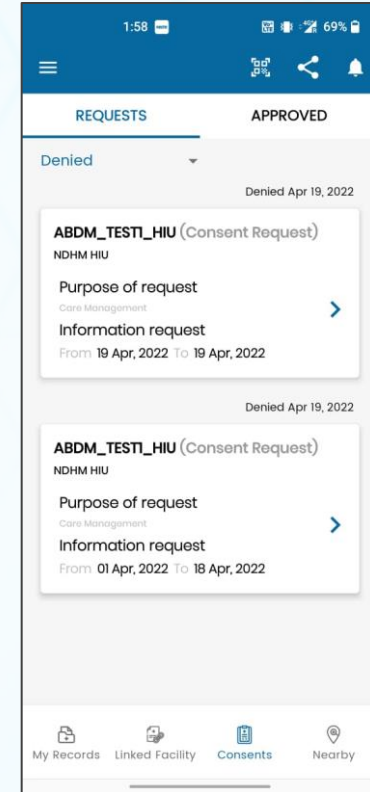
1:58

69%

REQUESTS

APPROVED

Denied

Denied Apr 19, 2022

ABDM_TEST1_HIU (Consent Request)

NDHM HIU

Purpose of request

Care Management

Information request

From 19 Apr, 2022 To 19 Apr, 2022

Denied Apr 19, 2022

ABDM_TEST1_HIU (Consent Request)

NDHM HIU

Purpose of request

Care Management

Information request

From 01 Apr, 2022 To 18 Apr, 2022

My Records

Linked Facility

Consents

Nearby